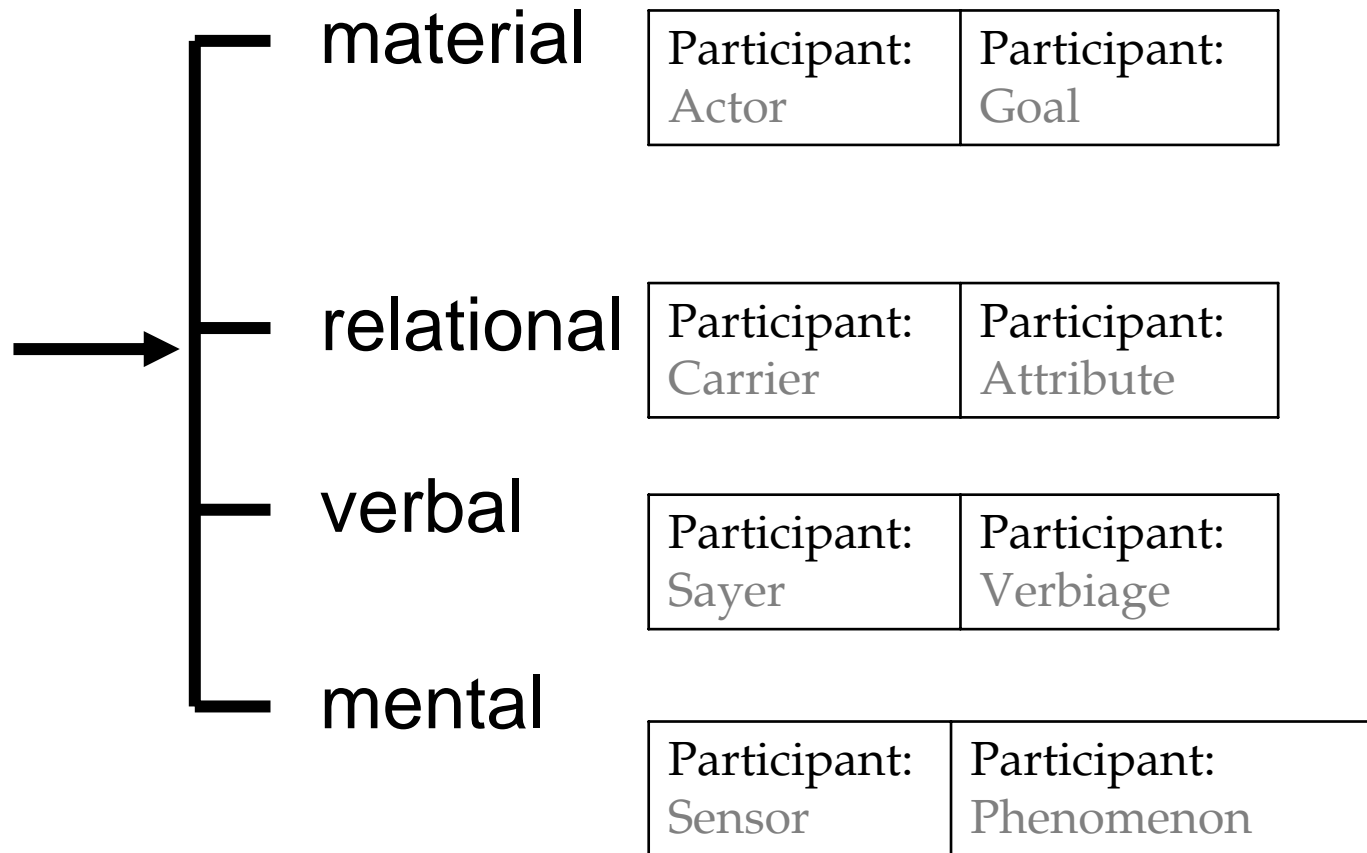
material

| Participant: Actor | Participant: Goal |
|---|---|

relational

| Participant: Carrier | Participant: Attribute |
|---|---|

verbal

| Participant: Sayer | Participant: Verbiage |
|---|---|

mental

| Participant: Sensor | Participant: Phenomenon |
|---|---|